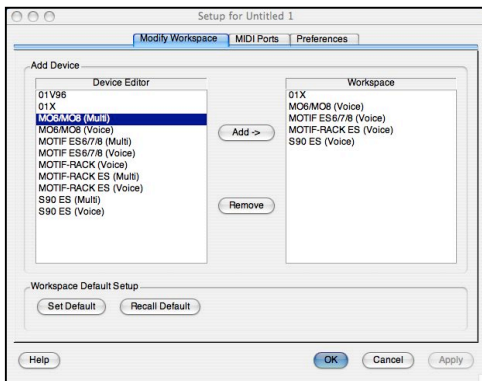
Setup for Untitled 1

Modify Workspace | MIDI Ports | Preferences

Add Device

| Device Editor |
|---|
| 01V96 |
| 01X |
| MO6/MO8 (Multi) |
| MO6/MO8 (Voice) |
| MOTIF ES6/7/8 (Multi) |
| MOTIF ES6/7/8 (Voice) |
| MOTIF-RACK (Voice) |
| MOTIF-RACK ES (Multi) |
| MOTIF-RACK ES (Voice) |
| S90 ES (Multi) |
| S90 ES (Voice) |

Add ->

Remove

| Workspace |
|---|
| 01X |
| MO6/MO8 (Voice) |
| MOTIF ES6/7/8 (Voice) |
| MOTIF-RACK ES (Voice) |
| S90 ES (Voice) |

Workspace Default Setup

Set Default

Recall Default

Help

OK

Cancel

Apply